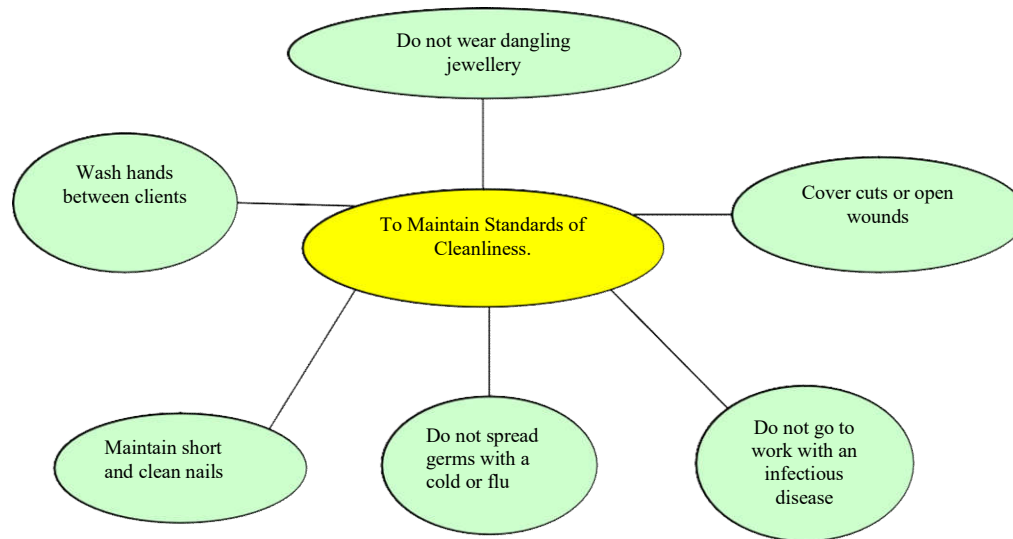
Do not wear dangling jewellery

Wash hands between clients

To Maintain Standards of Cleanliness.

Cover cuts or open wounds

Maintain short and clean nails

Do not spread germs with a cold or flu

Do not go to work with an infectious disease